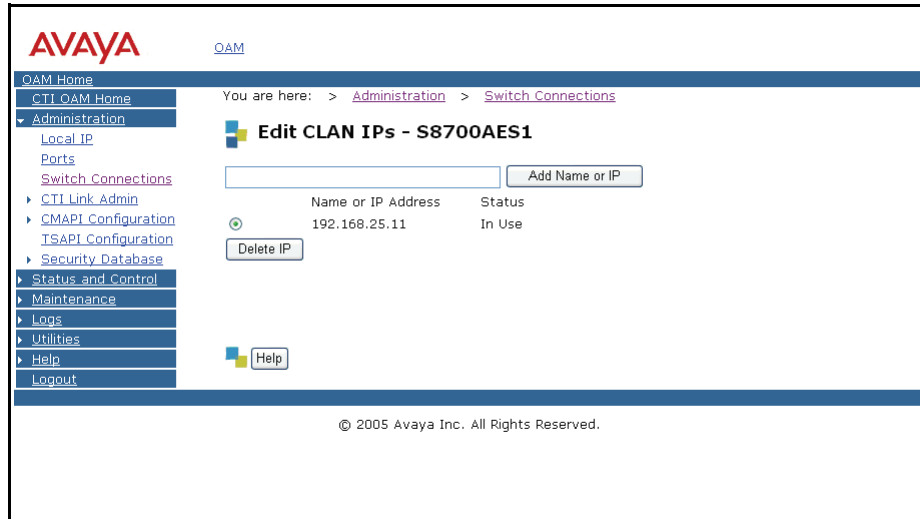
AVAYA

OAM

OAM Home

CTI OAM Home

Administration

Local IP

Ports

Switch Connections

CTI Link Admin

CMAPI Configuration

TSAPI Configuration

Security Database

Status and Control

Maintenance

Logs

Utilities

Help

Logout

You are here: > Administration > Switch Connections

Edit CLAN IPs - S8700AES1

Add Name or IP

| | Name or IP Address | Status |
|---|---|---|
| ⊙ | 192.168.25.11 | In Use |

Delete IP

Help

© 2005 Avaya Inc. All Rights Reserved.